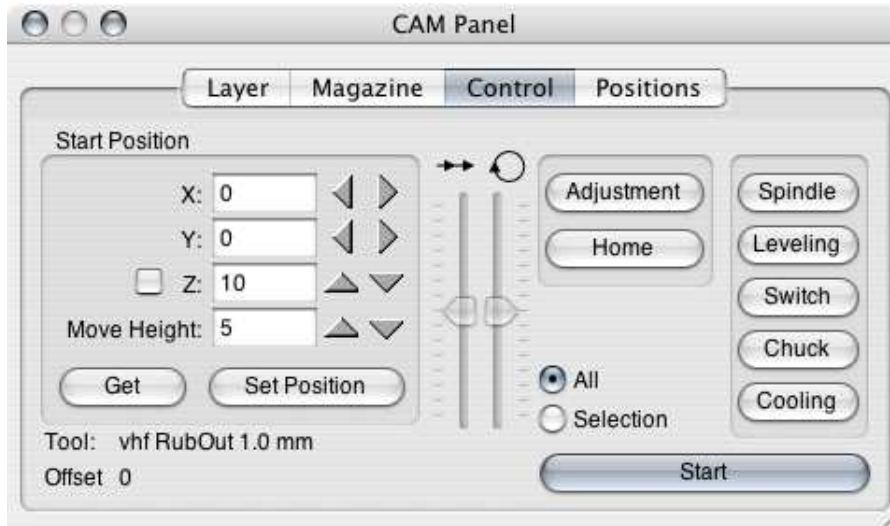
CAM Panel

Layer | Magazine | Control | Positions

Start Position

X: 0

Y: 0

Z: 10

Move Height: 5

Get

Set Position

Adjustment

Home

Spindle

Leveling

Switch

Chuck

Cooling

All

Selection

Tool: vhf RubOut 1.0 mm

Offset 0

Start